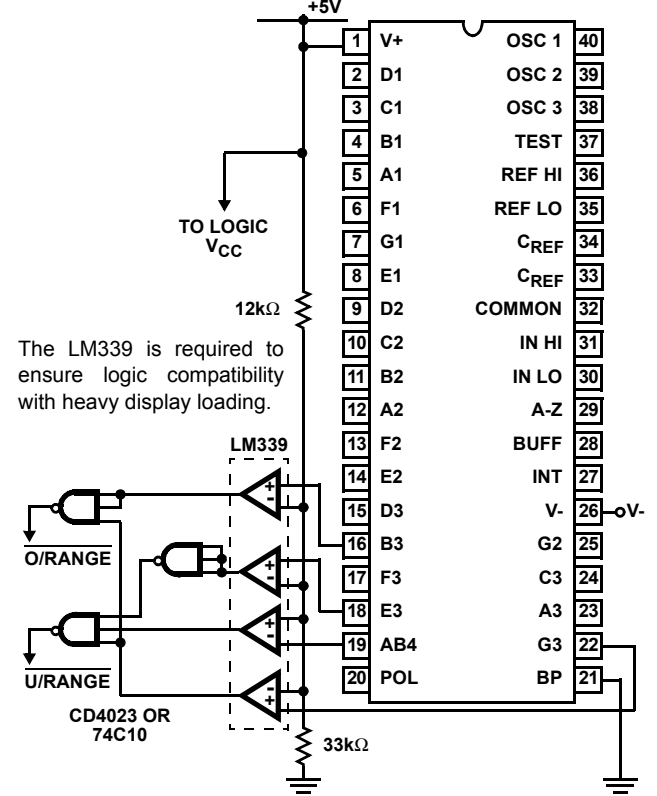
+5V

1 V+
2 D1
3 C1
4 B1
5 A1
6 F1
7 G1
8 E1
9 D2
10 C2
11 B2
12 A2
13 F2
14 E2
15 D3
16 B3
17 F3
18 E3
19 AB4
20 POL

40 OSC 1
39 OSC 2
38 OSC 3
37 TEST
36 REF HI
35 REF LO
34 $C_{REF}$
33 $C_{REF}$
32 COMMON
31 IN HI
30 IN LO
29 A-Z
28 BUFF
27 INT
26 V-
25 G2
24 C3
23 A3
22 G3
21 BP

V-

TO LOGIC $V_{CC}$

12k$\Omega$

The LM339 is required to ensure logic compatibility with heavy display loading.

LM339

+
-
+
-
+
-
-
+

$\overline{\text{O/RANGE}}$

$\overline{\text{U/RANGE}}$

CD4023 OR 74C10

33k$\Omega$